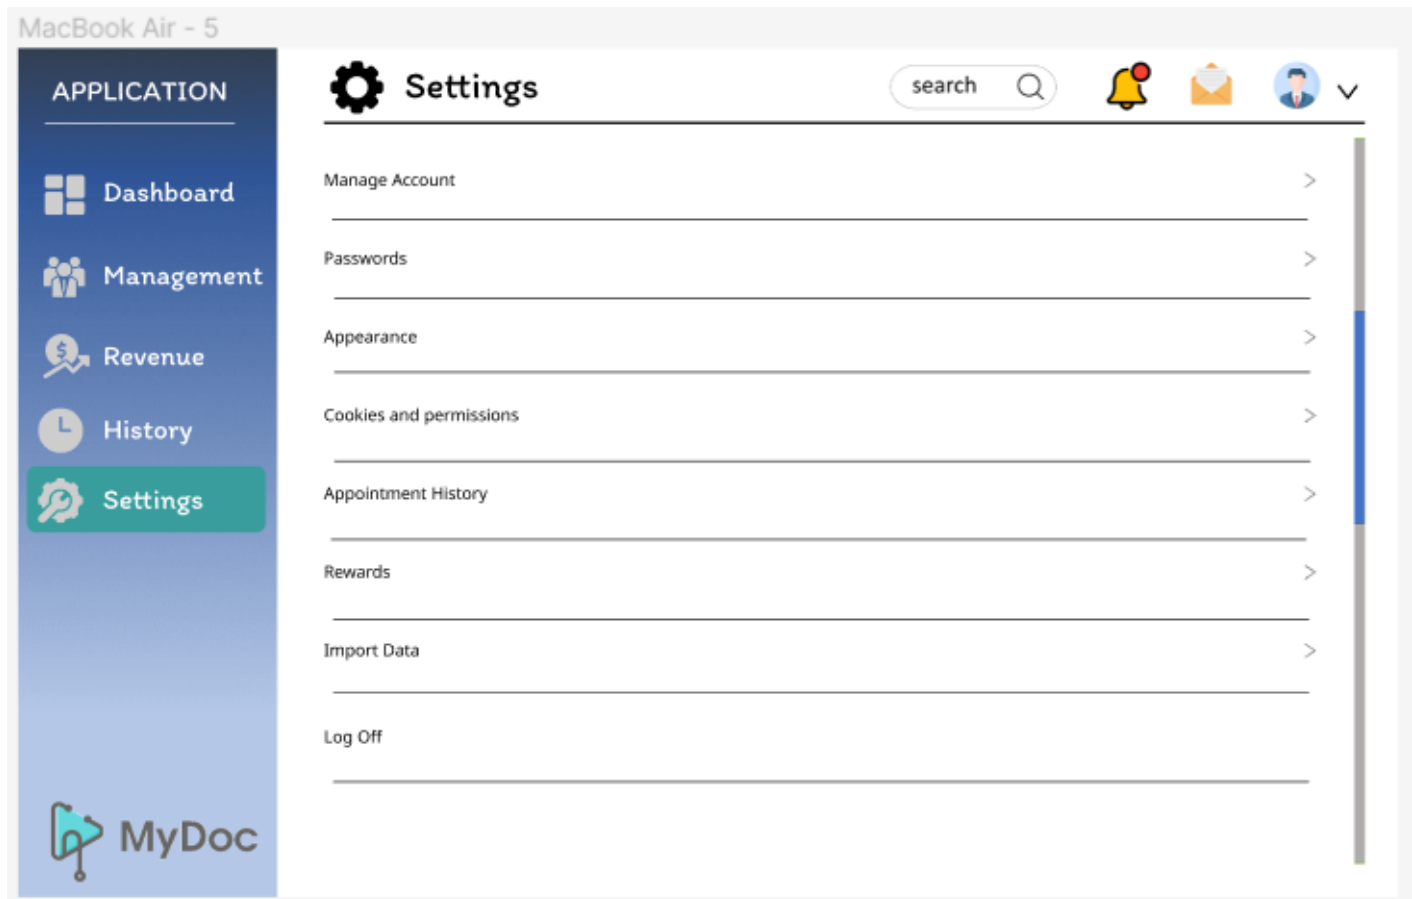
MacBook Air - 5

APPLICATION

Dashboard

Management

Revenue

History

Settings

MyDoc

Settings

search

Manage Account >

Passwords >

Appearance >

Cookies and permissions >

Appointment History >

Rewards >

Import Data >

Log Off